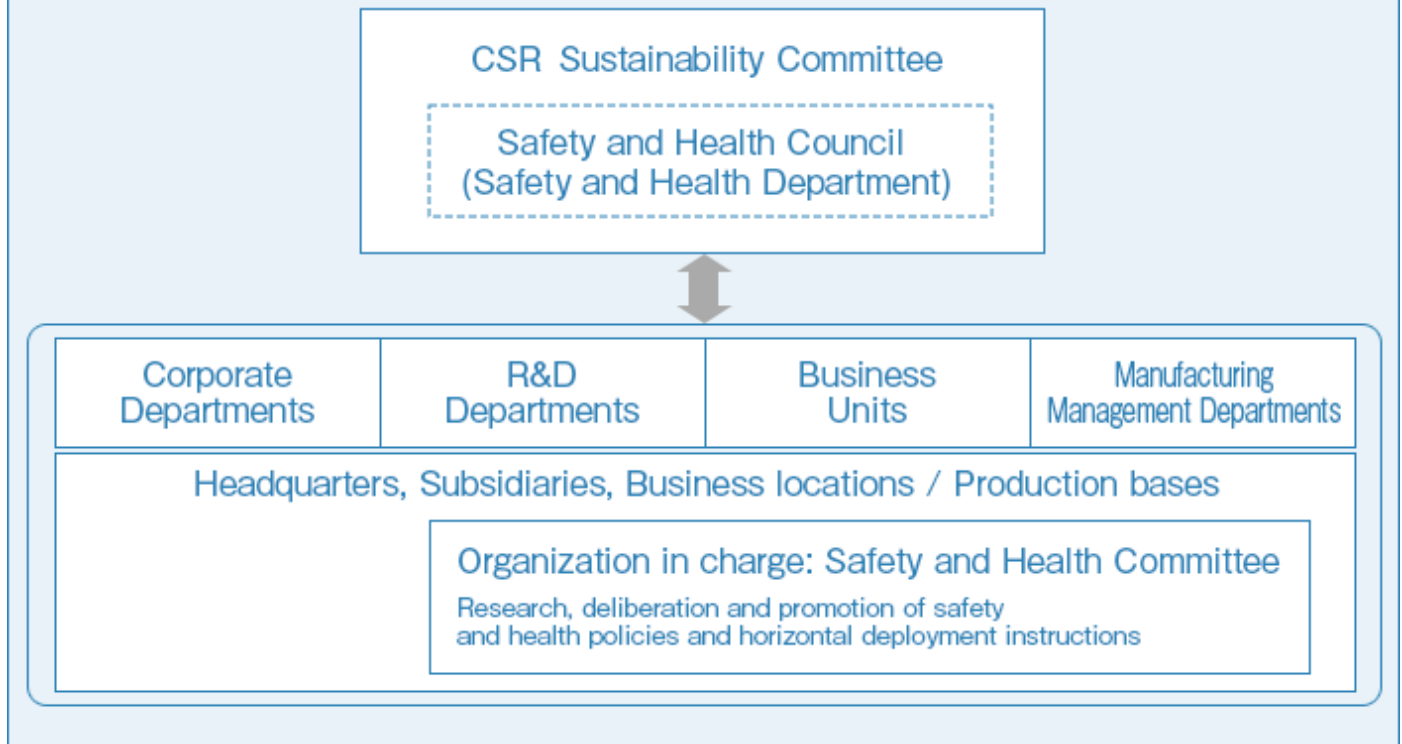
CSR Sustainability Committee

Safety and Health Council
(Safety and Health Department)

| Corporate Departments | R&D Departments | Business Units | Manufacturing Management Departments |
|---|---|---|---|

Headquarters, Subsidiaries, Business locations / Production bases

Organization in charge: Safety and Health Committee

Research, deliberation and promotion of safety and health policies and horizontal deployment instructions